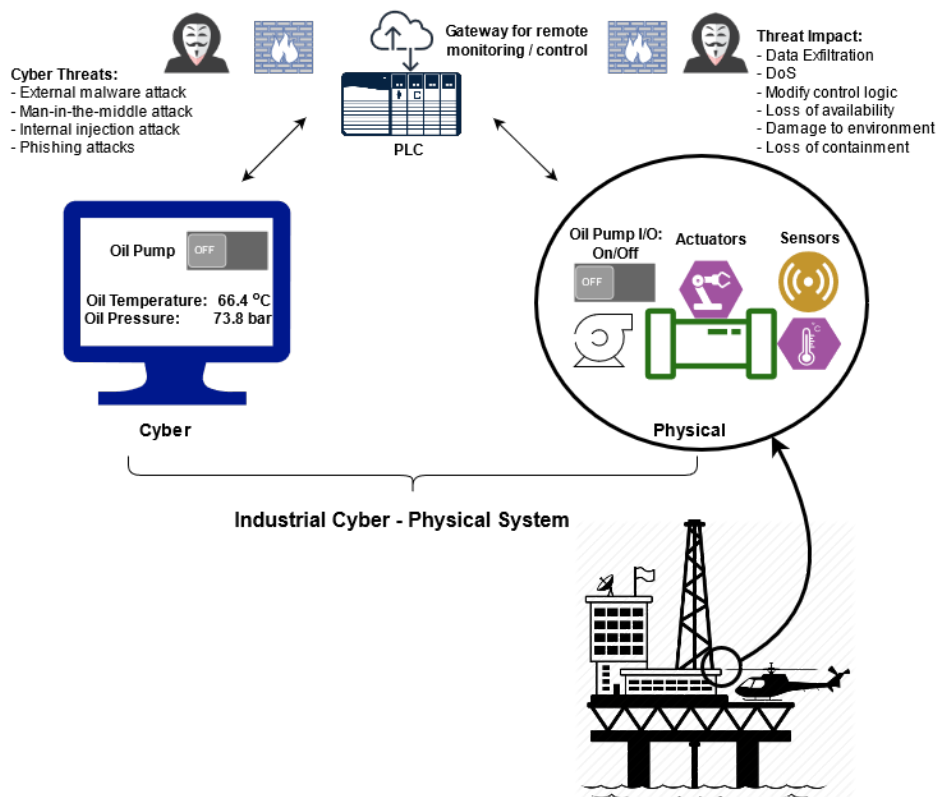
Cyber Threats:
- External malware attack
- Man-in-the-middle attack
- Internal injection attack
- Phishing attacks

Gateway for remote monitoring / control

PLC

Threat Impact:
- Data Exfiltration
- DoS
- Modify control logic
- Loss of availability
- Damage to environment
- Loss of containment

Oil Pump OFF

Oil Temperature: 66.4 °C
Oil Pressure: 73.8 bar

Cyber

Oil Pump I/O: On/Off
OFF

Actuators

Sensors

Physical

Industrial Cyber - Physical System